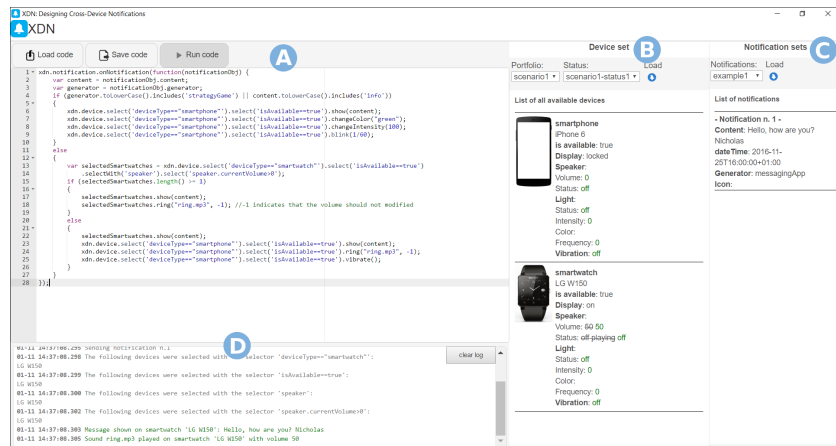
XDN: Designing Cross-Device Notifications

XDN

Load code | Save code | Run code

A

```
1 xdn.notification.onNotification(function(notificationObj) {
2     var content = notificationObj.content;
3     var generator = notificationObj.generator;
4     if (generator.toLowerCase().includes('strategyGame') || content.toLowerCase().includes('info'))
5     {
6         xdn.device.select('deviceType=="smartphone"').select('isAvailable==true').show(content);
7         xdn.device.select('deviceType=="smartphone"').select('isAvailable==true').changeColor("green");
8         xdn.device.select('deviceType=="smartphone"').select('isAvailable==true').changeIntensity(100);
9         xdn.device.select('deviceType=="smartphone"').select('isAvailable==true').blink(1/60);
10    }
11    else
12    {
13        var selectedSmartwatches = xdn.device.select('deviceType=="smartwatch"').select('isAvailable==true')
14            .selectWith('speaker').select('speaker.currentVolume>0');
15        if (selectedSmartwatches.length() >= 1)
16        {
17            selectedSmartwatches.show(content);
18            selectedSmartwatches.ring("ring.mp3", -1); //-1 indicates that the volume should not modified
19        }
20        else
21        {
22            selectedSmartwatches.show(content);
23            xdn.device.select('deviceType=="smartphone"').select('isAvailable==true').show(content);
24            xdn.device.select('deviceType=="smartphone"').select('isAvailable==true').ring("ring.mp3", -1);
25            xdn.device.select('deviceType=="smartphone"').select('isAvailable==true').vibrate();
26        }
27    }
28 });
```

D

01-11 14:37:08.295 Sending notification n.1
01-11 14:37:08.298 The following devices were selected with the selector 'deviceType=="smartwatch"':
LG W150
01-11 14:37:08.299 The following devices were selected with the selector 'isAvailable==true':
LG W150
01-11 14:37:08.300 The following devices were selected with the selector 'speaker':
LG W150
01-11 14:37:08.302 The following devices were selected with the selector 'speaker.currentVolume>0':
LG W150
01-11 14:37:08.303 Message shown on smartwatch 'LG W150': Hello, how are you? Nicholas
01-11 14:37:08.305 Sound ring.mp3 played on smartwatch 'LG W150' with volume 50

clear log

Device set

B

Portfolio: scenario1 | Status: scenario1-status1 | Load

List of all available devices

smartphone
iPhone 6
is available: true
Display: locked
Speaker:
Volume: 0
Status: off
Light:
Status: off
Intensity: 0
Color:
Frequency: 0
Vibration: off

smartwatch
LG W150
is available: true
Display: on
Speaker:
Volume: 50 50
Status: off playing off
Light:
Status: off
Intensity: 0
Color:
Frequency: 0
Vibration: off

Notification sets

C

Notifications: example1 | Load

List of notifications

- Notification n. 1 -
Content: Hello, how are you? Nicholas
dateTime: 2016-11-25T16:00:00+01:00
Generator: messagingApp
Icon: